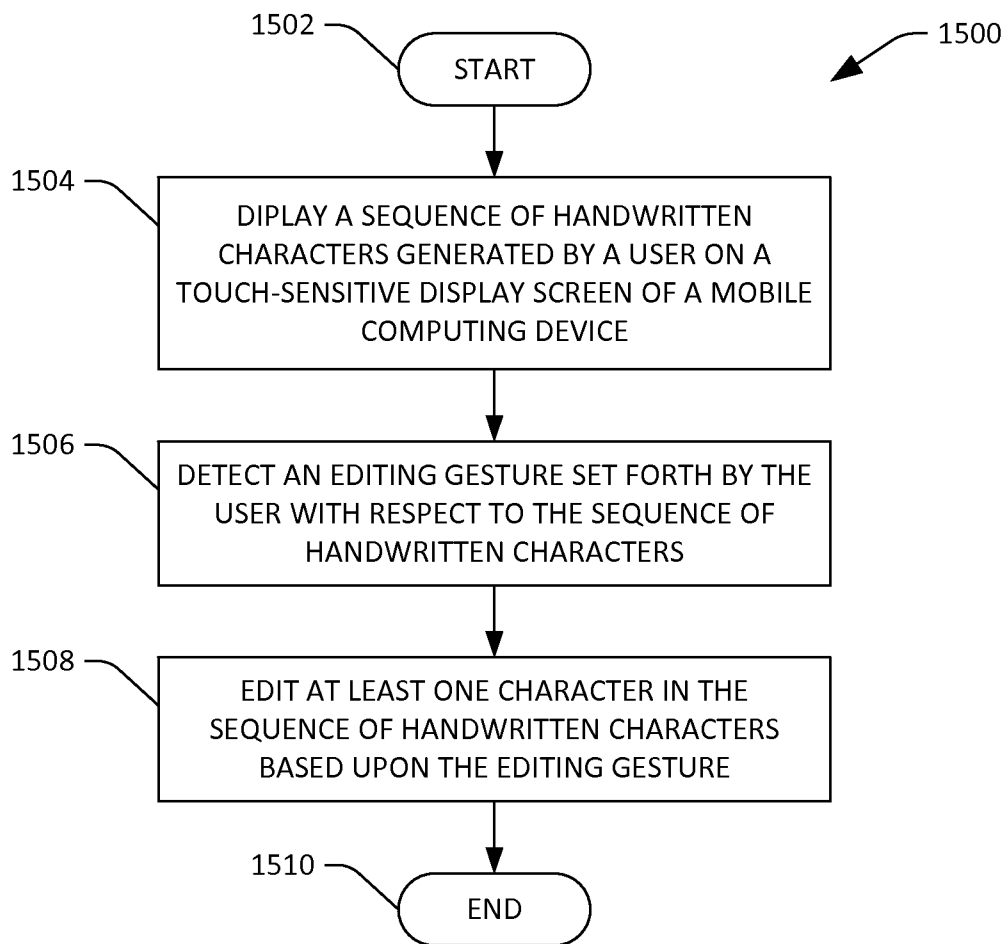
1502

START

1500

1504

DIPLAY A SEQUENCE OF HANDWRITTEN CHARACTERS GENERATED BY A USER ON A TOUCH-SENSITIVE DISPLAY SCREEN OF A MOBILE COMPUTING DEVICE

1506

DETECT AN EDITING GESTURE SET FORTH BY THE USER WITH RESPECT TO THE SEQUENCE OF HANDWRITTEN CHARACTERS

1508

EDIT AT LEAST ONE CHARACTER IN THE SEQUENCE OF HANDWRITTEN CHARACTERS BASED UPON THE EDITING GESTURE

1510

END